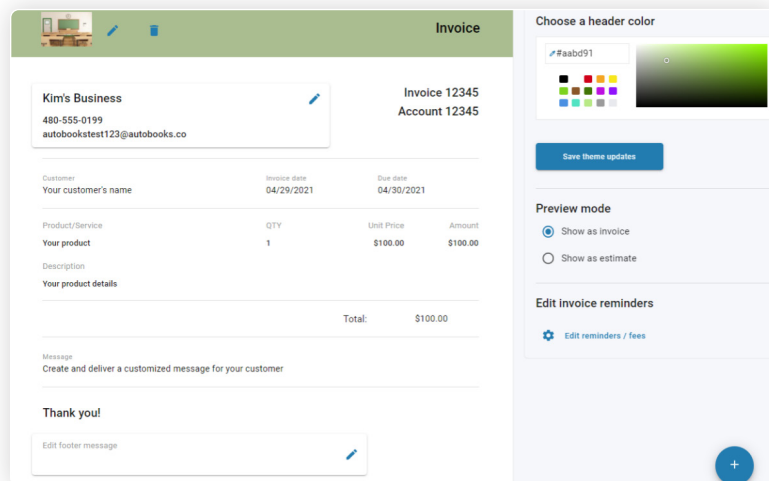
Invoice

Kim's Business
480-555-0199
autobookstest123@autobooks.co

Invoice 12345
Account 12345

Customer
Your customer's name

Invoice date
04/29/2021

Due date
04/30/2021

| Product/Service | QTY | Unit Price | Amount |
|---|---|---|---|
| Your product | 1 | $100.00 | $100.00 |

Description
Your product details

Total: $100.00

Message
Create and deliver a customized message for your customer

Thank you!

Edit footer message

Choose a header color

#aabd91

Save theme updates

Preview mode

Show as invoice

Show as estimate

Edit invoice reminders

Edit reminders / fees

+